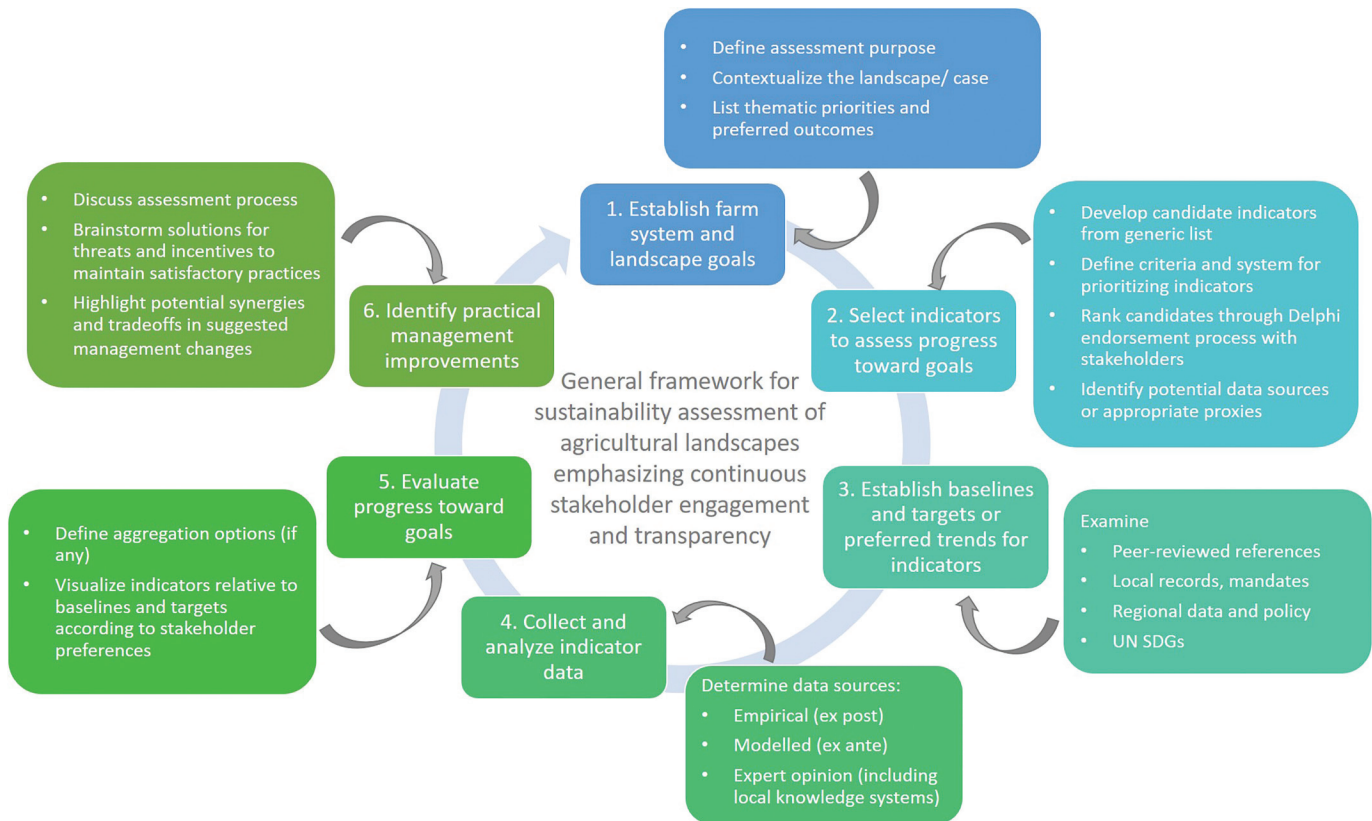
- Define assessment purpose
- Contextualize the landscape/ case
- List thematic priorities and preferred outcomes

1. Establish farm system and landscape goals

- Develop candidate indicators from generic list
- Define criteria and system for prioritizing indicators
- Rank candidates through Delphi endorsement process with stakeholders
- Identify potential data sources or appropriate proxies

2. Select indicators to assess progress toward goals

3. Establish baselines and targets or preferred trends for indicators

Examine
- Peer-reviewed references
- Local records, mandates
- Regional data and policy
- UN SDGs

4. Collect and analyze indicator data

Determine data sources:
- Empirical (ex post)
- Modelled (ex ante)
- Expert opinion (including local knowledge systems)

5. Evaluate progress toward goals

- Define aggregation options (if any)
- Visualize indicators relative to baselines and targets according to stakeholder preferences

6. Identify practical management improvements

- Discuss assessment process
- Brainstorm solutions for threats and incentives to maintain satisfactory practices
- Highlight potential synergies and tradeoffs in suggested management changes

General framework for sustainability assessment of agricultural landscapes emphasizing continuous stakeholder engagement and transparency